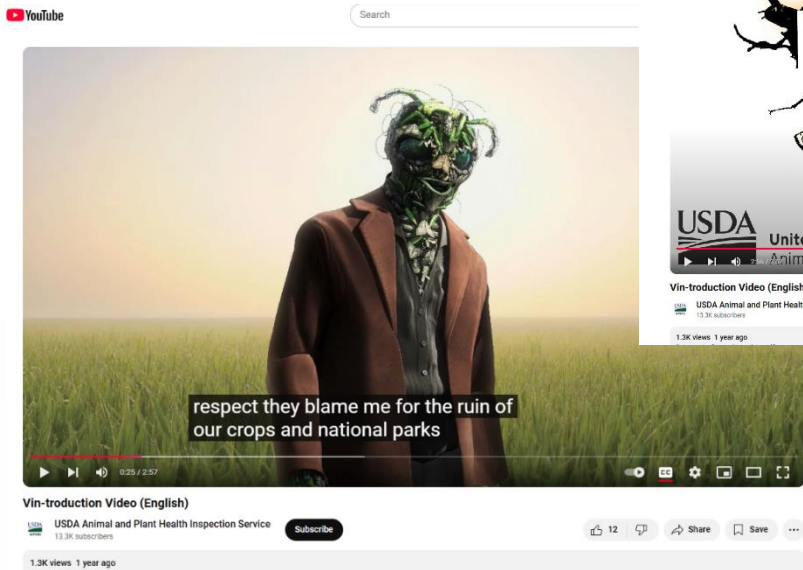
YouTube

Search

respect they blame me for the ruin of our crops and national parks

0:25 / 2:57

Vin-troduction Video (English)

USDA Animal and Plant Health Inspection Service
13.3K subscribers

Subscribe

12

Share

Save

1.3K views 1 year ago

USDA

Unit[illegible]
Anim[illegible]

Vin-troduction Video (English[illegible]

USDA Animal and Plant Healt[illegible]
13.3K subscribers

1.3K views 1 year ago